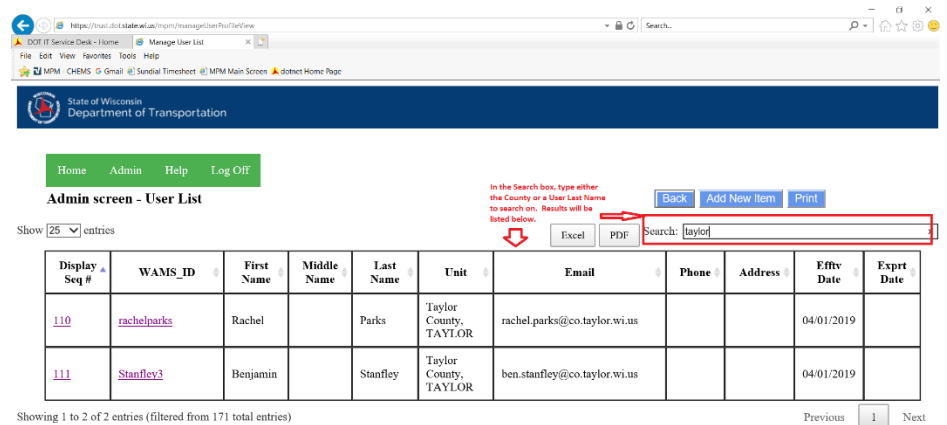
https://trust.dot.state.wi.us/mpm/manageUserProfileView
Search...
DOT IT Service Desk - Home
Manage User List
File Edit View Favorites Tools Help
MPM CHEMS Gmail Sundial Timesheet MPM Main Screen dotnet Home Page

State of Wisconsin
Department of Transportation

Home Admin Help Log Off

Admin screen - User List

In the Search box, type either the County or a User Last Name to search on. Results will be listed below.

Back Add New Item Print

Show 25 entries

Excel PDF Search: taylor

| Display Seq # | WAMS_ID | First Name | Middle Name | Last Name | Unit | Email | Phone | Address | Efftv Date | Exprt Date |
|---|---|---|---|---|---|---|---|---|---|---|
| 110 | rachelparks | Rachel | | Parks | Taylor County, TAYLOR | rachel.parks@co.taylor.wi.us | | | 04/01/2019 | |
| 111 | Stanfley3 | Benjamin | | Stanfley | Taylor County, TAYLOR | ben.stanfley@co.taylor.wi.us | | | 04/01/2019 | |

Showing 1 to 2 of 2 entries (filtered from 171 total entries)

Previous 1 Next